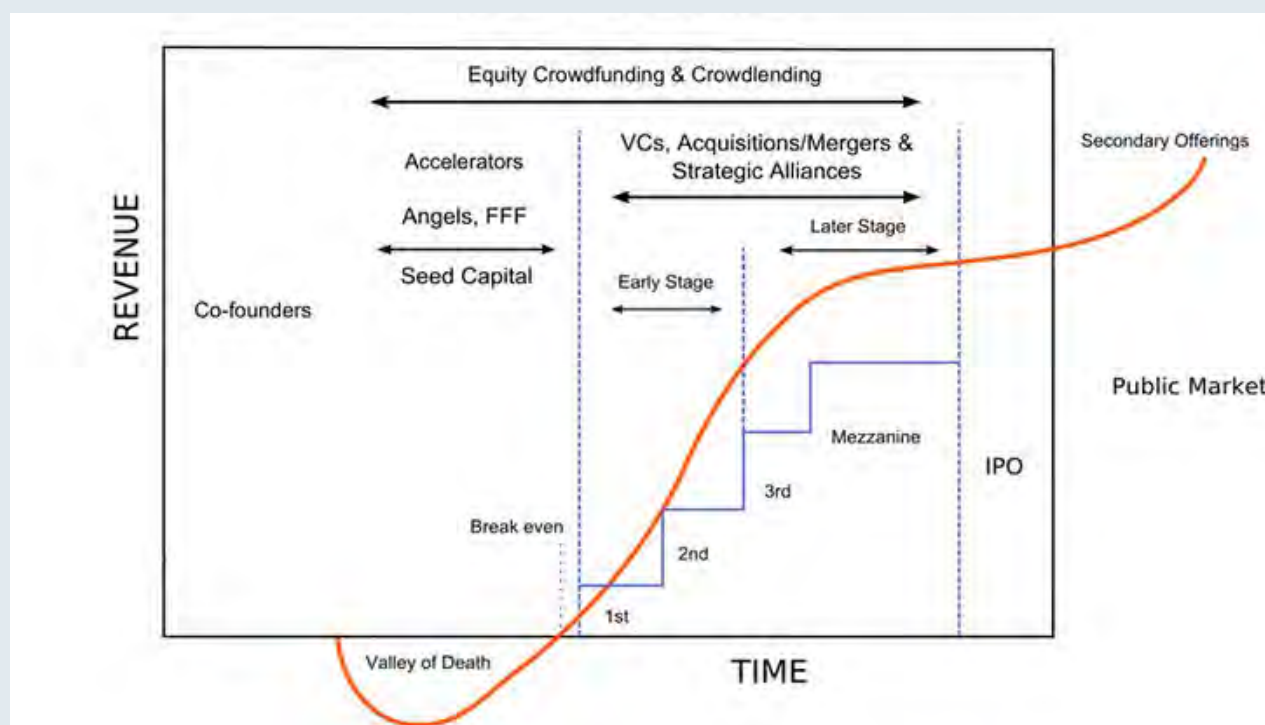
Equity Crowdfunding & Crowdlending

Accelerators

Angels, FFF

Seed Capital

VCs, Acquisitions/Mergers & Strategic Alliances

Secondary Offerings

Later Stage

Early Stage

REVENUE

Co-founders

Public Market

Mezzanine

IPO

3rd

Break even

2nd

1st

Valley of Death

TIME